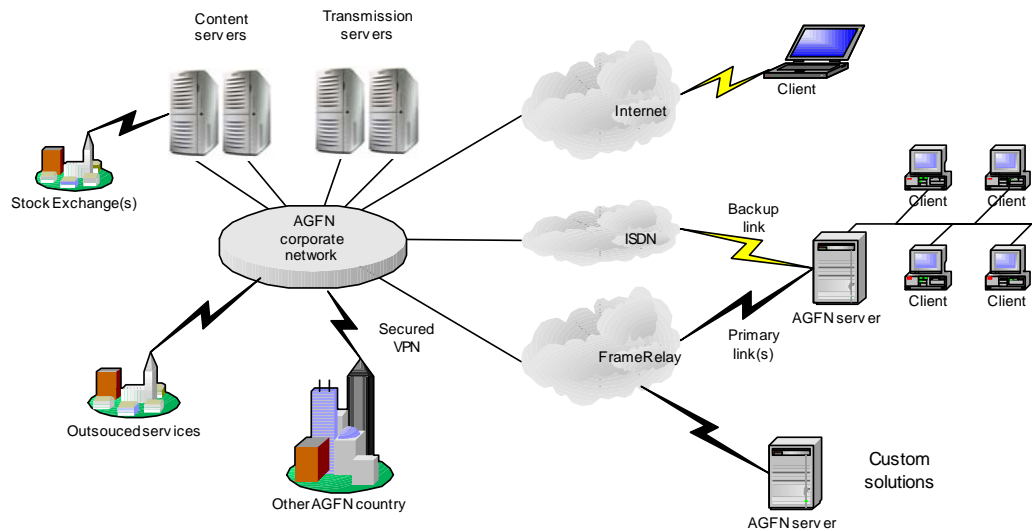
Content servers

Transmission servers

Client

Internet

Stock Exchange(s)

AGFN corporate network

ISDN

Backup link

Client

Client

Client

Client

AGFN server

Primary link(s)

FrameRelay

Secured VPN

Outsouced services

Other AGFN country

Custom solutions

AGFN server